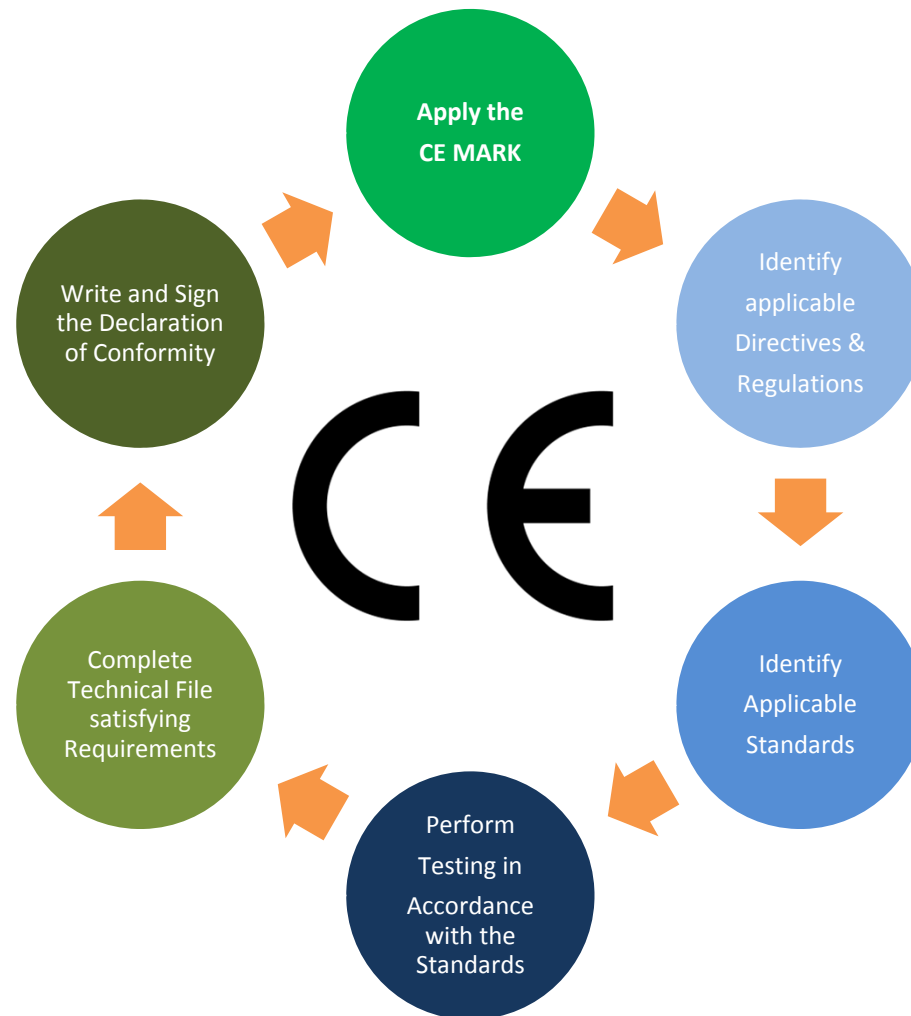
Apply the CE MARK

Identify applicable Directives & Regulations

Identify Applicable Standards

Perform Testing in Accordance with the Standards

Complete Technical File satisfying Requirements

Write and Sign the Declaration of Conformity

CE